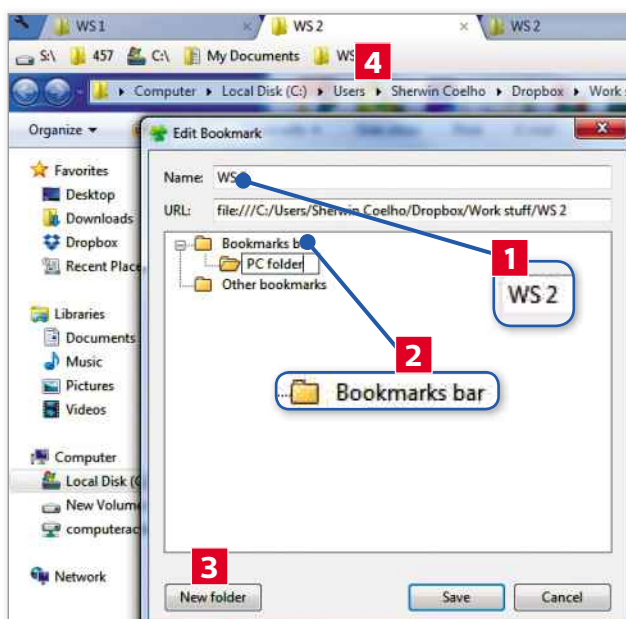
WS 1
WS 2
WS 2
S:\ 457 C:\ My Documents WS
4
Computer ▸ Local Disk (C:) ▸ Users ▸ Sherwin Coelho ▸ Dropbox ▸ Work s
Organize ▾
Edit Bookmark
Favorites
Desktop
Downloads
Dropbox
Recent Place
Libraries
Documents
Music
Pictures
Videos
Computer
Local Disk (C
New Volum
computerac
Network
Name: WS
URL: file:///C:/Users/Sherwin Coelho/Dropbox/Work stuff/WS 2
Bookmarks b
PC folder
Other bookmarks
1
WS 2
2
Bookmarks bar
3
New folder
Save
Cancel